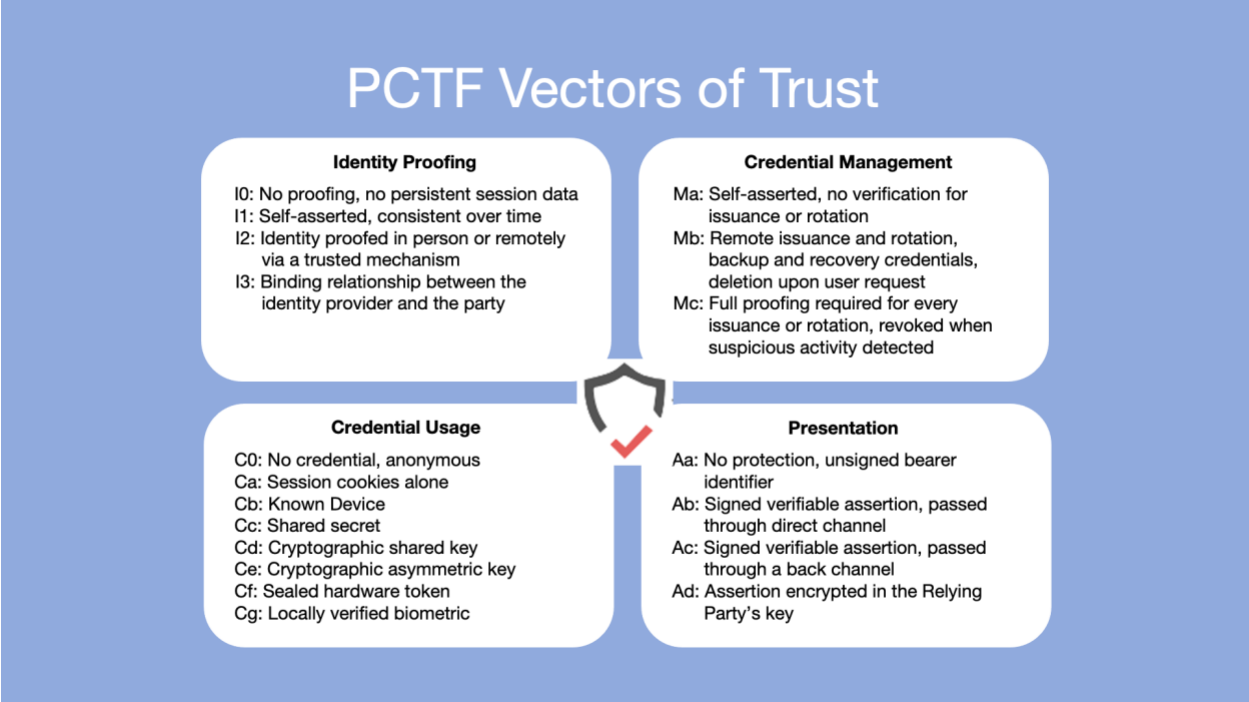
PCTF Vectors of Trust

Identity Proofing

I0: No proofing, no persistent session data
I1: Self-asserted, consistent over time
I2: Identity proofed in person or remotely via a trusted mechanism
I3: Binding relationship between the identity provider and the party

Credential Management

Ma: Self-asserted, no verification for issuance or rotation
Mb: Remote issuance and rotation, backup and recovery credentials, deletion upon user request
Mc: Full proofing required for every issuance or rotation, revoked when suspicious activity detected

Credential Usage

C0: No credential, anonymous
Ca: Session cookies alone
Cb: Known Device
Cc: Shared secret
Cd: Cryptographic shared key
Ce: Cryptographic asymmetric key
Cf: Sealed hardware token
Cg: Locally verified biometric

Presentation

Aa: No protection, unsigned bearer identifier
Ab: Signed verifiable assertion, passed through direct channel
Ac: Signed verifiable assertion, passed through a back channel
Ad: Assertion encrypted in the Relying Party's key